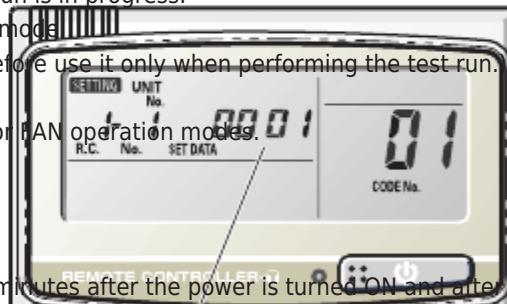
run is in progress.
mode
before use it only when performing the test run.
SETTING UNIT No.
R.C. No. SET DATA
or FAN operation modes.
0001
01
CODE No.
REMOTE CONTROLLER
minutes after the power is turned ON and after